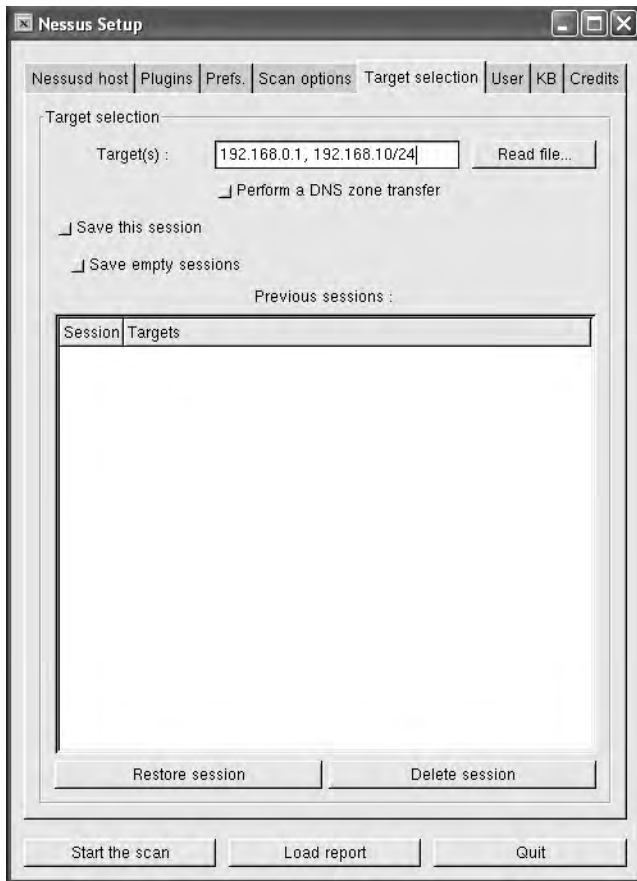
Nessus Setup

Nessusd host | Plugins | Prefs. | Scan options | Target selection | User | KB | Credits

Target selection

Target(s) : 192.168.0.1, 192.168.10/24 Read file...

Perform a DNS zone transfer

Save this session

Save empty sessions

Previous sessions :

| Session | Targets |
|---|---|

Restore session Delete session

Start the scan Load report Quit